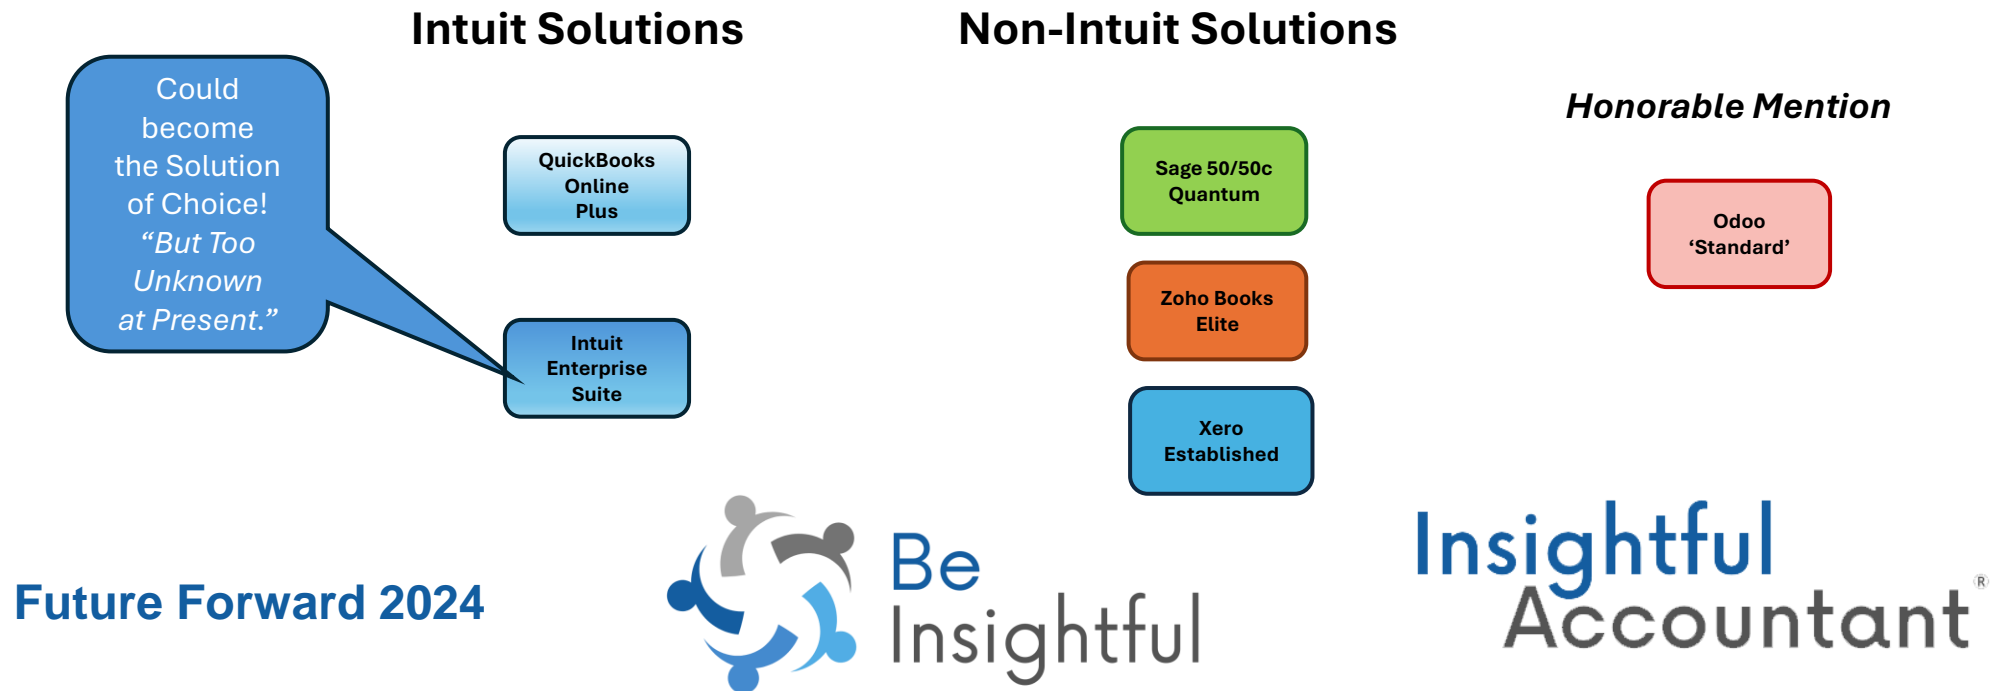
Intuit Solutions

Non-Intuit Solutions

Honorable Mention

Could become the Solution of Choice! “But Too Unknown at Present.”

QuickBooks Online Plus

Intuit Enterprise Suite

Sage 50/50c Quantum

Zoho Books Elite

Xero Established

Odoo ‘Standard’

Future Forward 2024

Be Insightful

Insightful Accountant ®